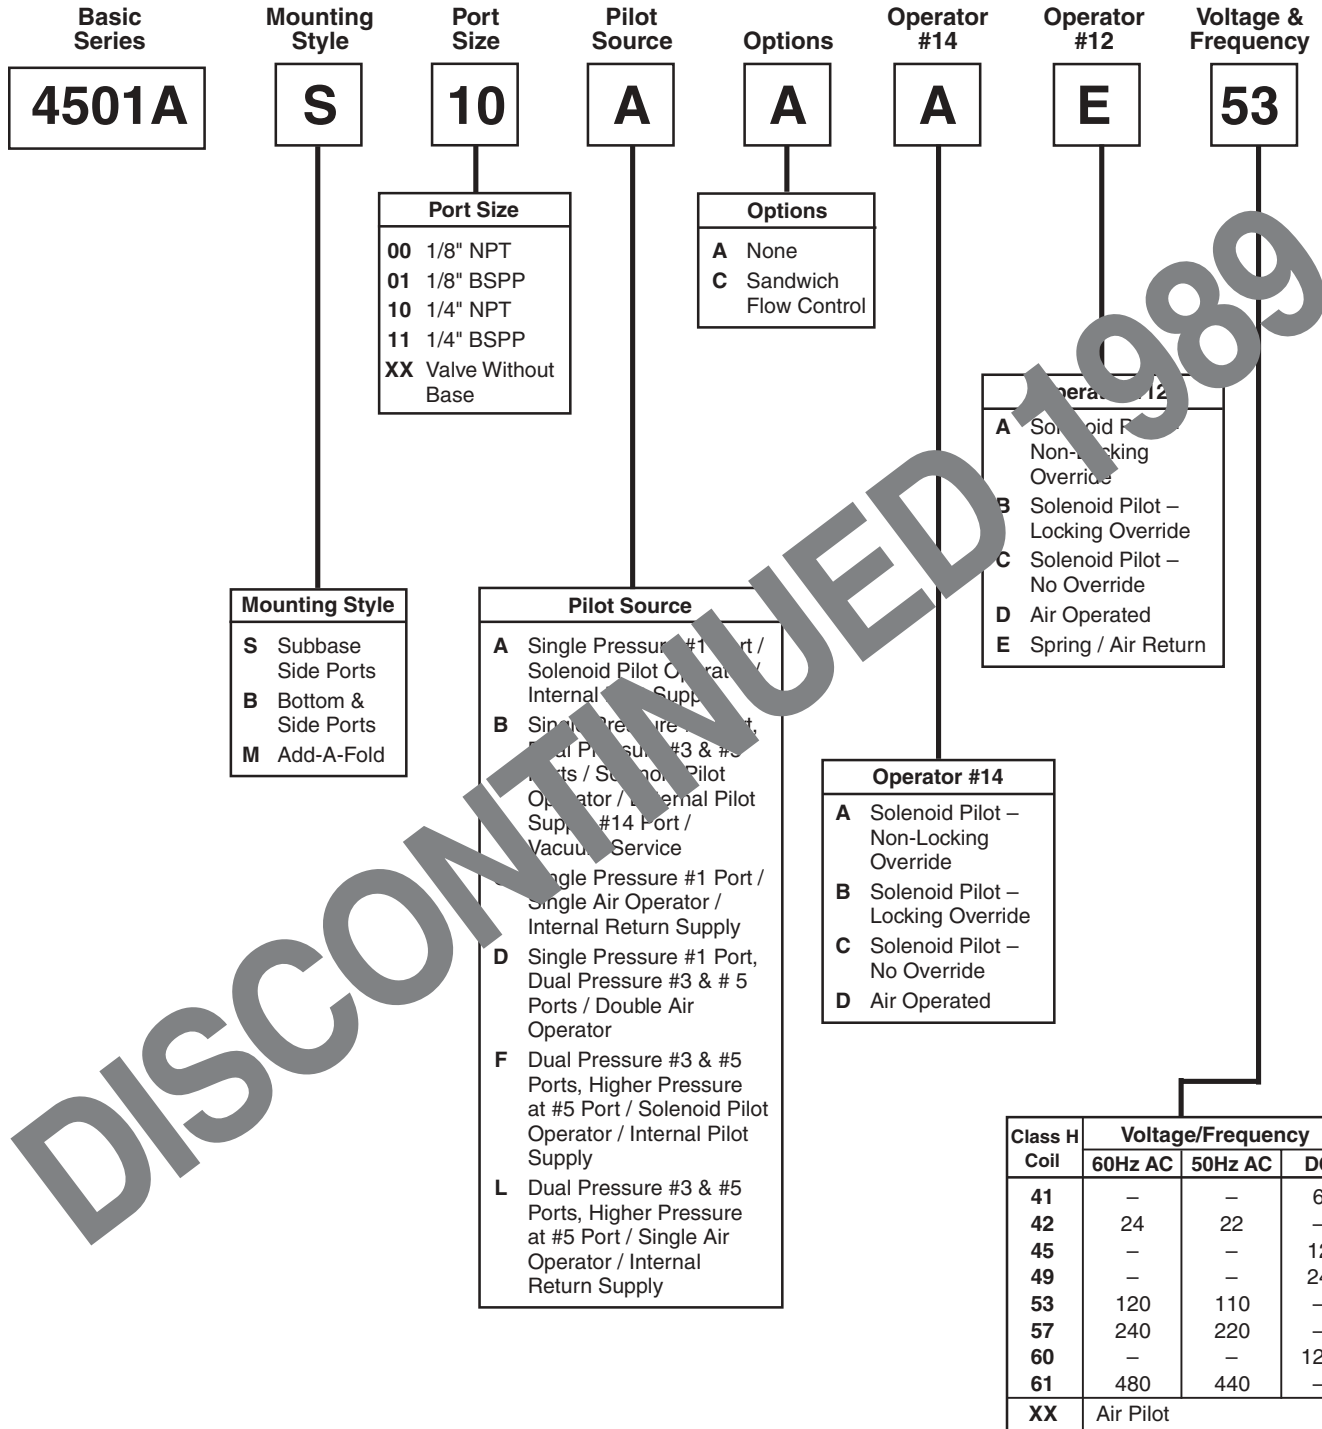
Basic Series

Mounting Style

Port Size

Pilot Source

Options

Operator #14

Operator #12

Voltage & Frequency

4501A

S

10

A

A

A

E

53

Port Size
00 1/8" NPT
01 1/8" BSPP
10 1/4" NPT
11 1/4" BSPP
XX Valve Without Base

Options
A None
C Sandwich Flow Control

Operator #12
A Solenoid Pilot – Non-Locking Override
B Solenoid Pilot – Locking Override
C Solenoid Pilot – No Override
D Air Operated
E Spring / Air Return

Mounting Style
S Subbase Side Ports
B Bottom & Side Ports
M Add-A-Fold

Pilot Source
A Single Pressure #1 Port / Solenoid Pilot Operator / Internal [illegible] Supply
B Single Pressure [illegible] Port, Dual Pressure #3 & #5 Ports / Solenoid Pilot Operator / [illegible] Pilot Supply #14 Port / Vacuum Service
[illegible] Single Pressure #1 Port / Single Air Operator / Internal Return Supply
D Single Pressure #1 Port, Dual Pressure #3 & # 5 Ports / Double Air Operator
F Dual Pressure #3 & #5 Ports, Higher Pressure at #5 Port / Solenoid Pilot Operator / Internal Pilot Supply
L Dual Pressure #3 & #5 Ports, Higher Pressure at #5 Port / Single Air Operator / Internal Return Supply

Operator #14
A Solenoid Pilot – Non-Locking Override
B Solenoid Pilot – Locking Override
C Solenoid Pilot – No Override
D Air Operated

| Class H Coil | Voltage/Frequency 60Hz AC | 50Hz AC | D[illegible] |
|---|---|---|---|
| 41 | – | – | 6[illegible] |
| 42 | 24 | 22 | – |
| 45 | – | – | 12 |
| 49 | – | – | 24 |
| 53 | 120 | 110 | – |
| 57 | 240 | 220 | – |
| 60 | – | – | 12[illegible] |
| 61 | 480 | 440 | – |
| XX | Air Pilot | | |

DISCONTINUED 1989